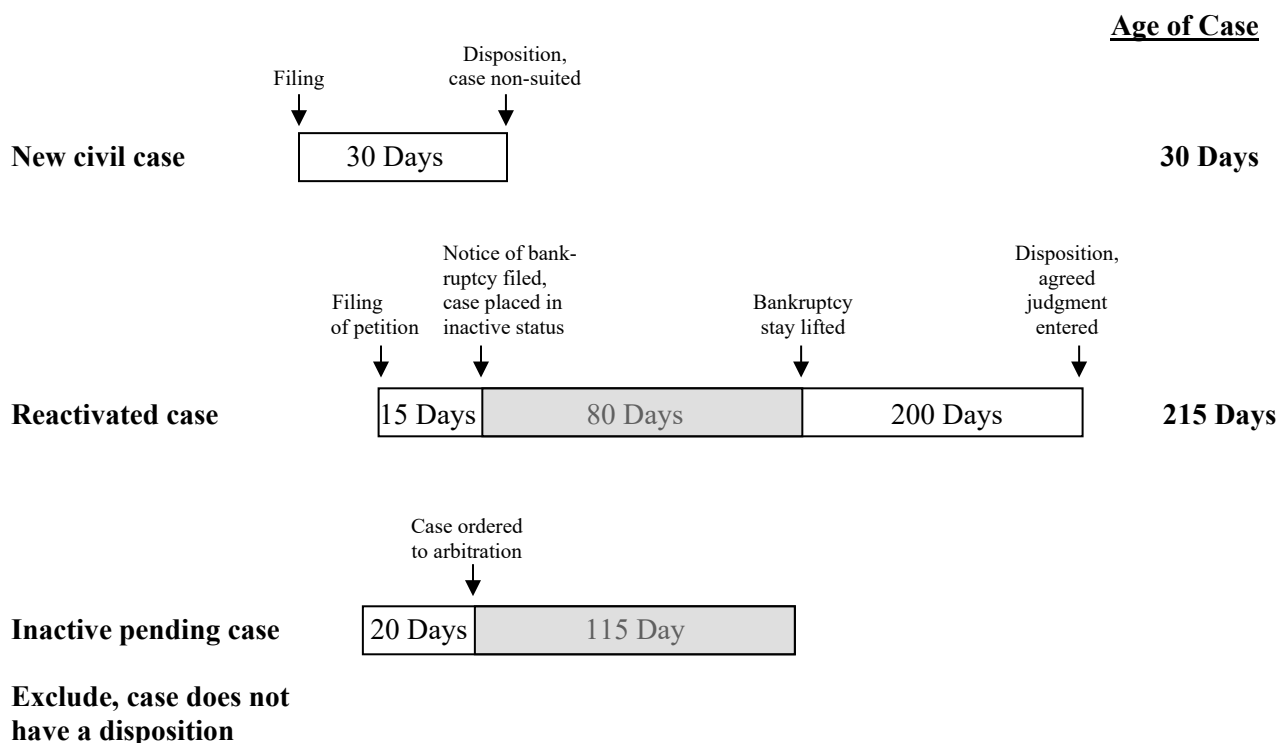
Age of Case

Filing

Disposition, case non-suited

New civil case

30 Days

30 Days

Filing of petition

Notice of bankruptcy filed, case placed in inactive status

Bankruptcy stay lifted

Disposition, agreed judgment entered

Reactivated case

15 Days

80 Days

200 Days

215 Days

Case ordered to arbitration

Inactive pending case

20 Days

115 Day

Exclude, case does not have a disposition